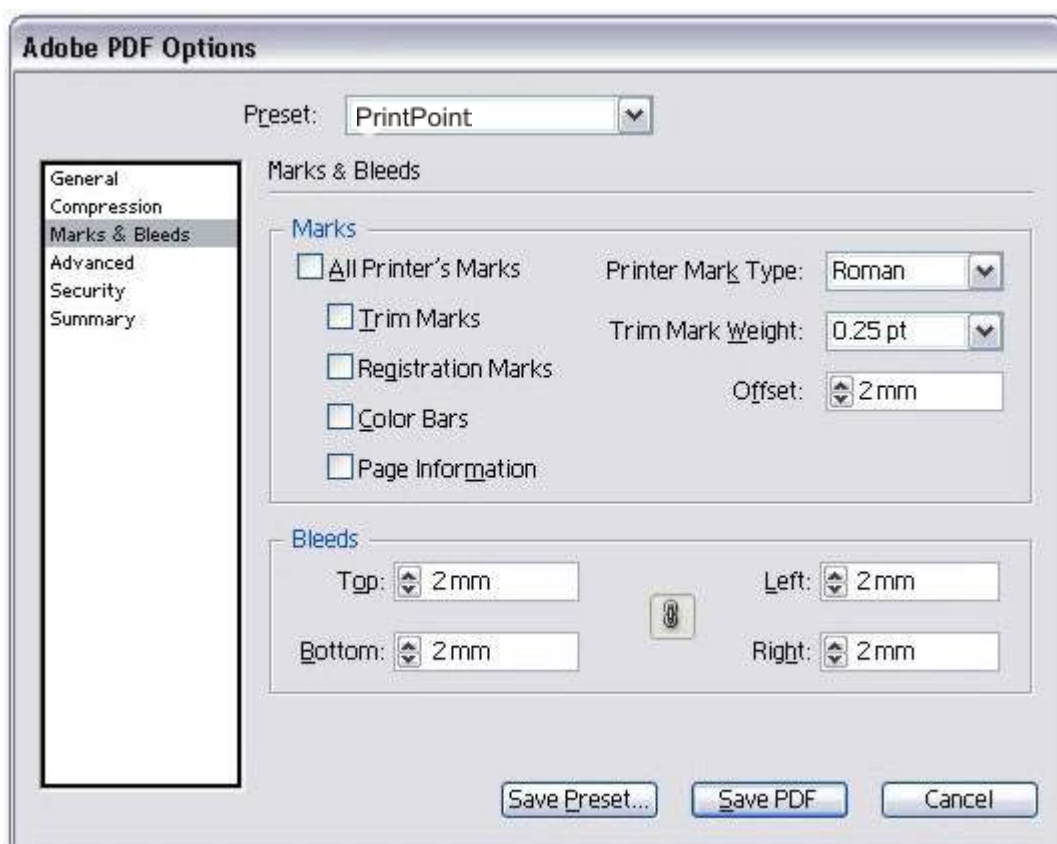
Adobe PDF Options

Preset: PrintPoint

General
Compression
Marks & Bleeds
Advanced
Security
Summary

Marks & Bleeds

Marks

All Printer's Marks

Trim Marks

Registration Marks

Color Bars

Page Information

Printer Mark Type: Roman

Trim Mark Weight: 0.25 pt

Offset: 2 mm

Bleeds

Top: 2 mm

Bottom: 2 mm

Left: 2 mm

Right: 2 mm

Save Preset... Save PDF Cancel